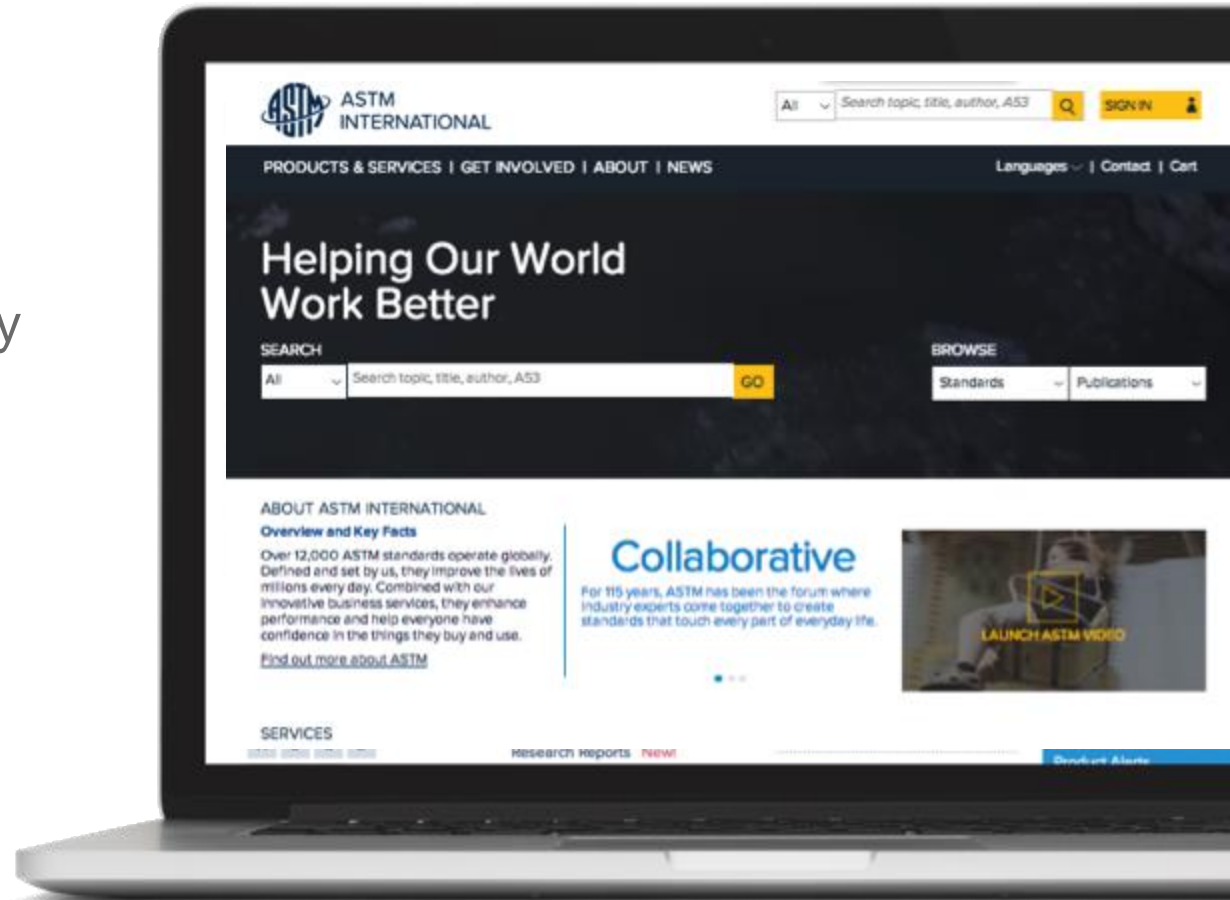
y

ASTM INTERNATIONAL

All Search topic, title, author, A53 SIGN IN

PRODUCTS & SERVICES | GET INVOLVED | ABOUT | NEWS

Languages | Contact | Cart

Helping Our World Work Better

SEARCH

All Search topic, title, author, A53 GO

BROWSE

Standards Publications

ABOUT ASTM INTERNATIONAL

Overview and Key Facts

Over 12,000 ASTM standards operate globally. Defined and set by us, they improve the lives of millions every day. Combined with our innovative business services, they enhance performance and help everyone have confidence in the things they buy and use.

Find out more about ASTM

Collaborative

For 115 years, ASTM has been the forum where industry experts come together to create standards that touch every part of everyday life.

LAUNCH ASTM VIDEO

SERVICES

Research Reports New!

Product Alerts